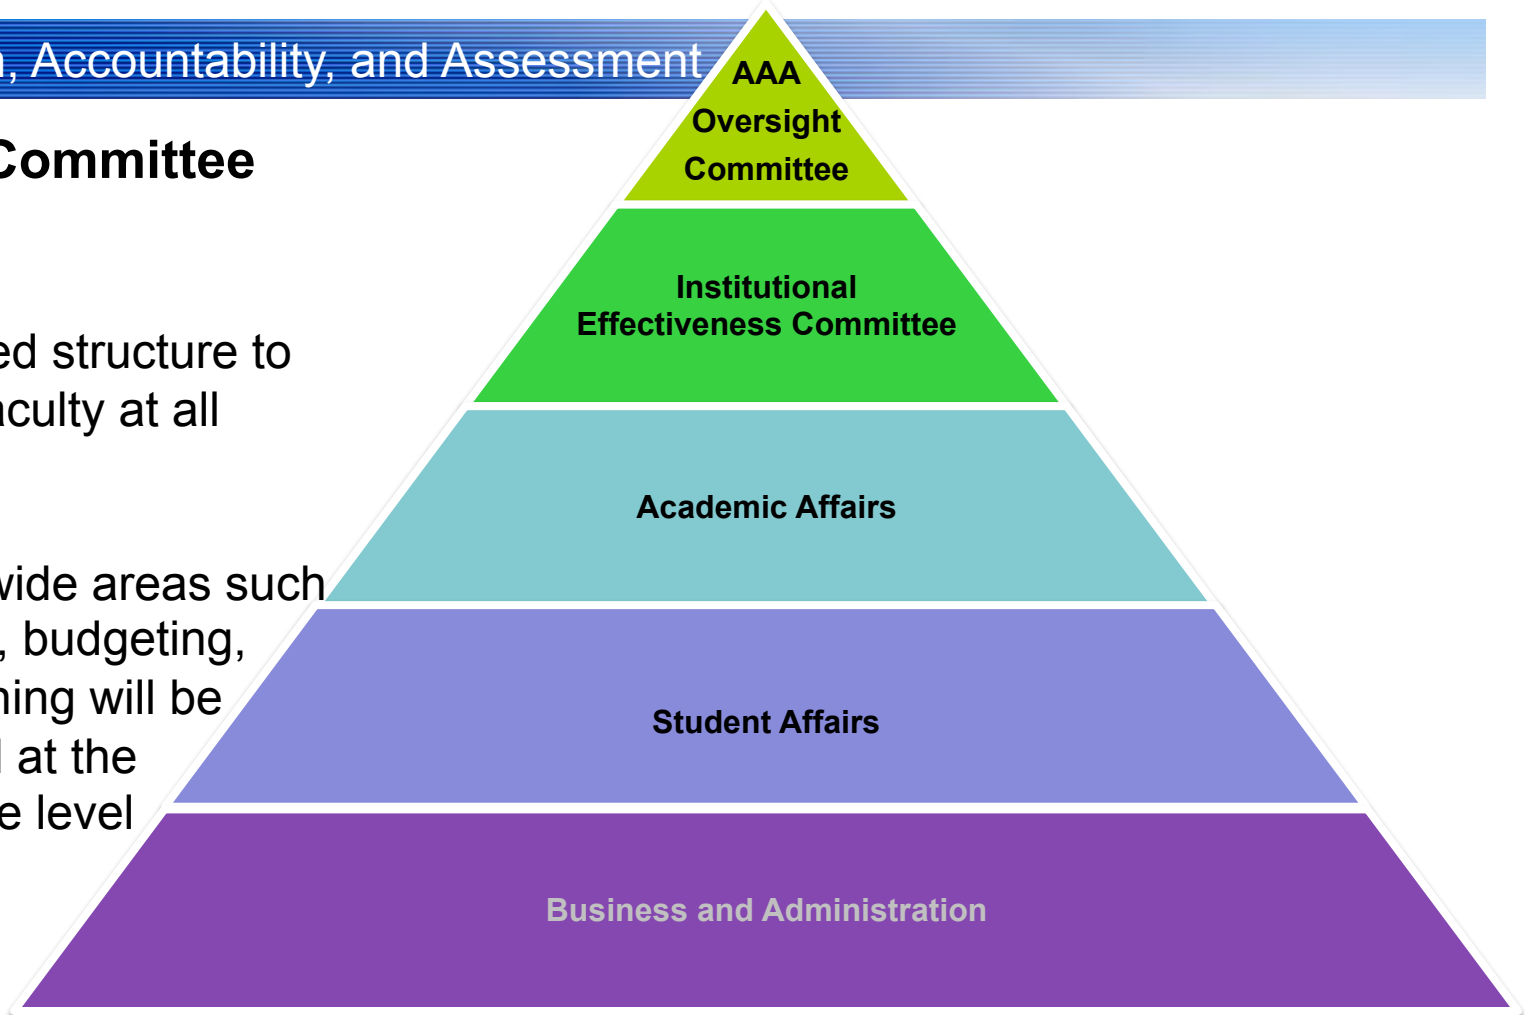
n, Accountability, and Assessment

Committee

ed structure to
aculty at all

wide areas such
, budgeting,
ning will be
l at the
e level

AAA Oversight Committee

Institutional Effectiveness Committee

Academic Affairs

Student Affairs

Business and Administration